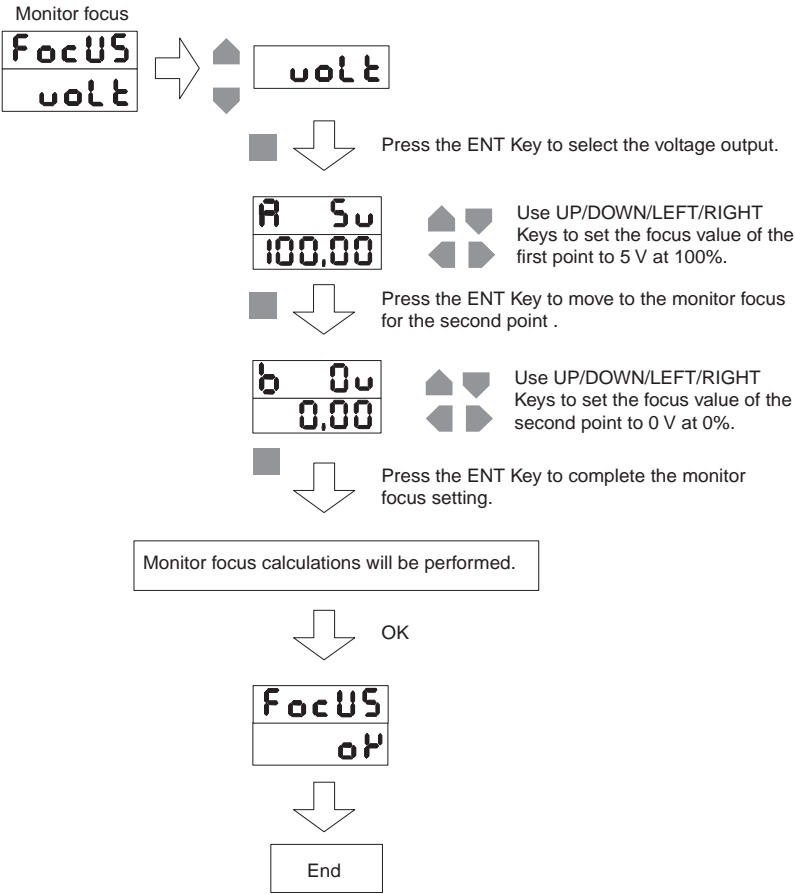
Monitor focus

FocUS
uolt

uolt

Press the ENT Key to select the voltage output.

A 5u
100.00

Use UP/DOWN/LEFT/RIGHT Keys to set the focus value of the first point to 5 V at 100%.

Press the ENT Key to move to the monitor focus for the second point .

b 0u
0.00

Use UP/DOWN/LEFT/RIGHT Keys to set the focus value of the second point to 0 V at 0%.

Press the ENT Key to complete the monitor focus setting.

Monitor focus calculations will be performed.

OK

FocUS
oK

End